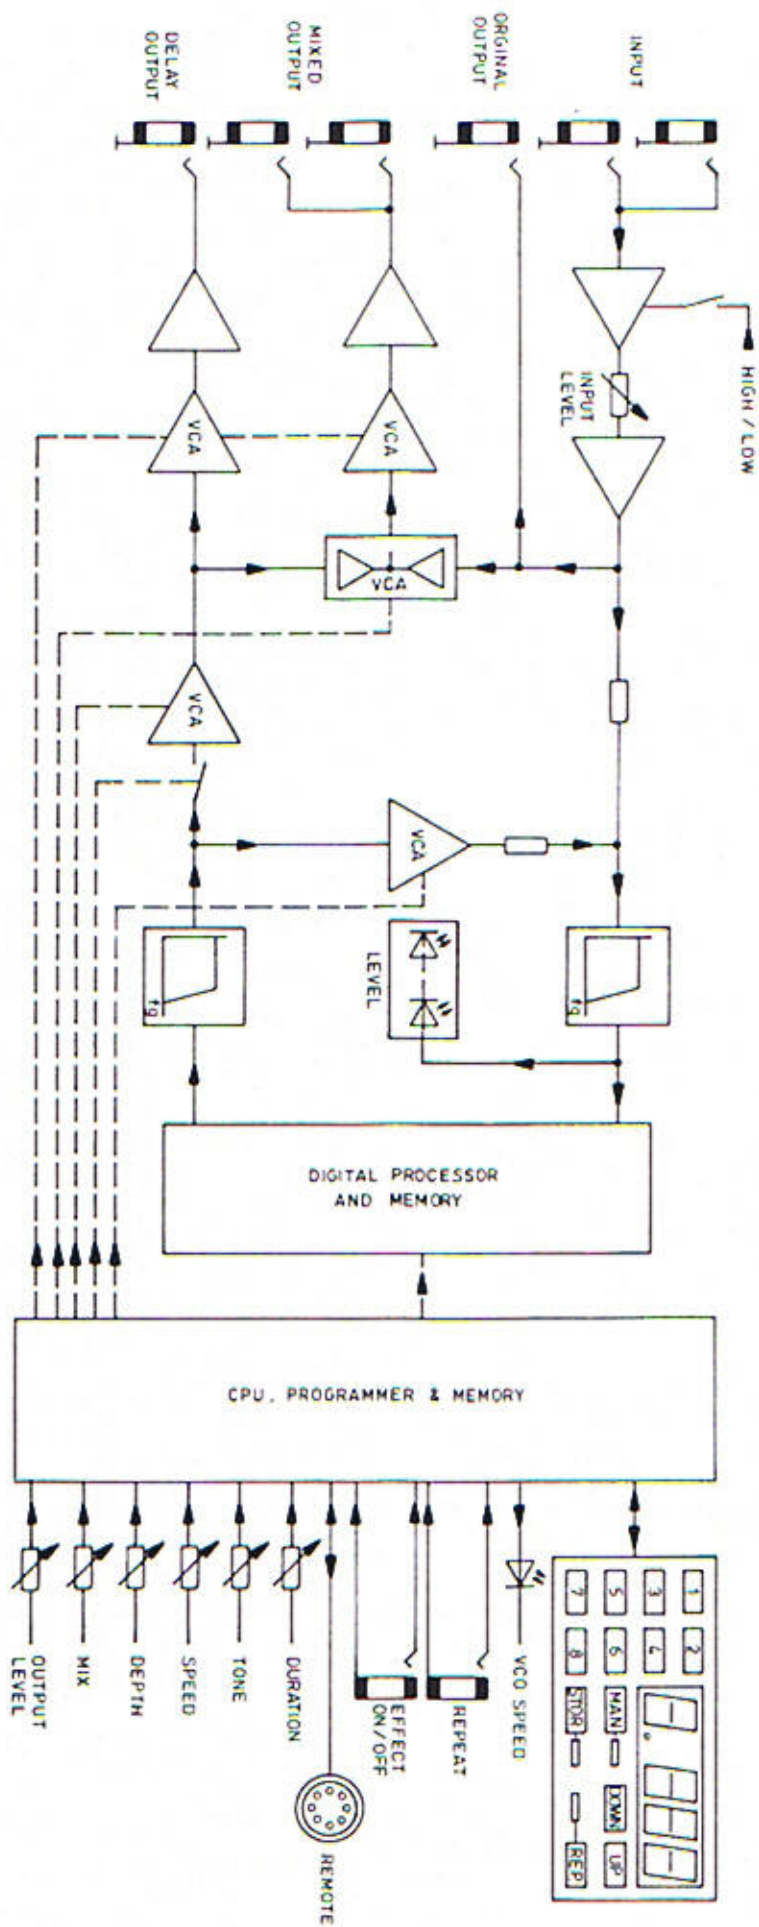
DELAY OUTPUT

MIXED OUTPUT

ORIGINAL OUTPUT

INPUT

HIGH / LOW

INPUT LEVEL

VCA

VCA

VCA

VCA

VCA

LEVEL

fg

fg

DIGITAL PROCESSOR AND MEMORY

CPU, PROGRAMMER & MEMORY

OUTPUT LEVEL

MIX

DEPTH

SPEED

TONE

DURATION

REMOTE

EFFECT ON/OFF

REPEAT

VCO SPEED

7

5

3

1

8

6

4

2

STOR

MAN

DOWN

UP

REP